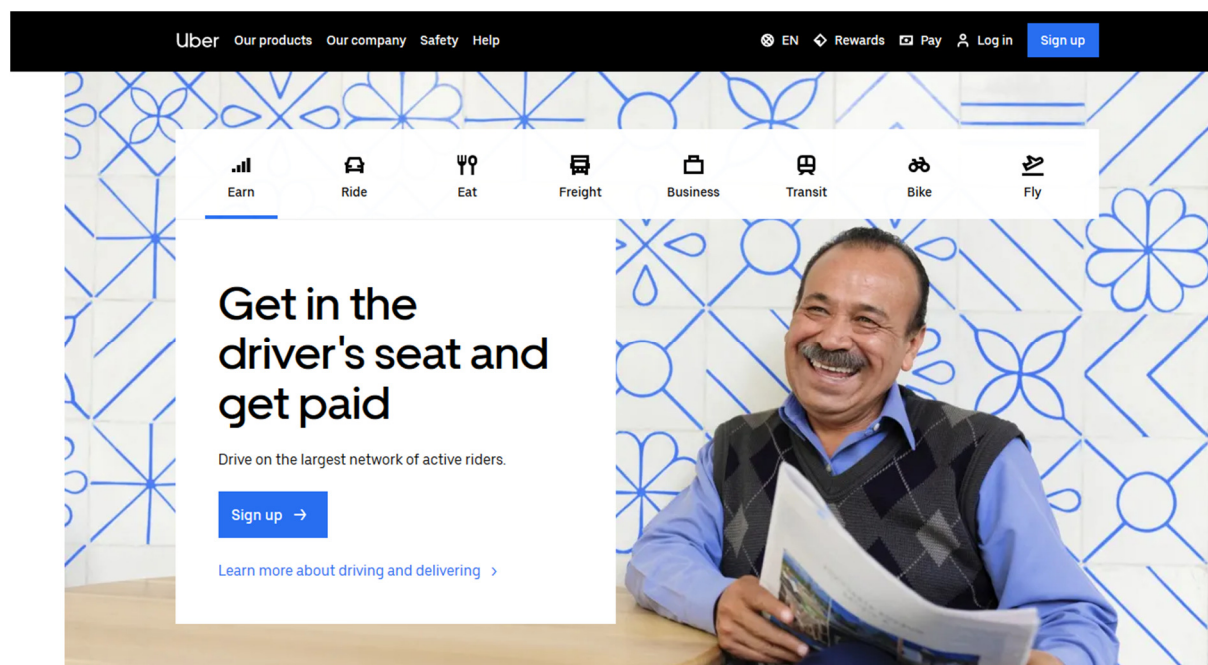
Uber Our products Our company Safety Help

EN Rewards Pay Log in Sign up

Earn Ride Eat Freight Business Transit Bike Fly

Get in the driver's seat and get paid

Drive on the largest network of active riders.

Sign up →

Learn more about driving and delivering ›